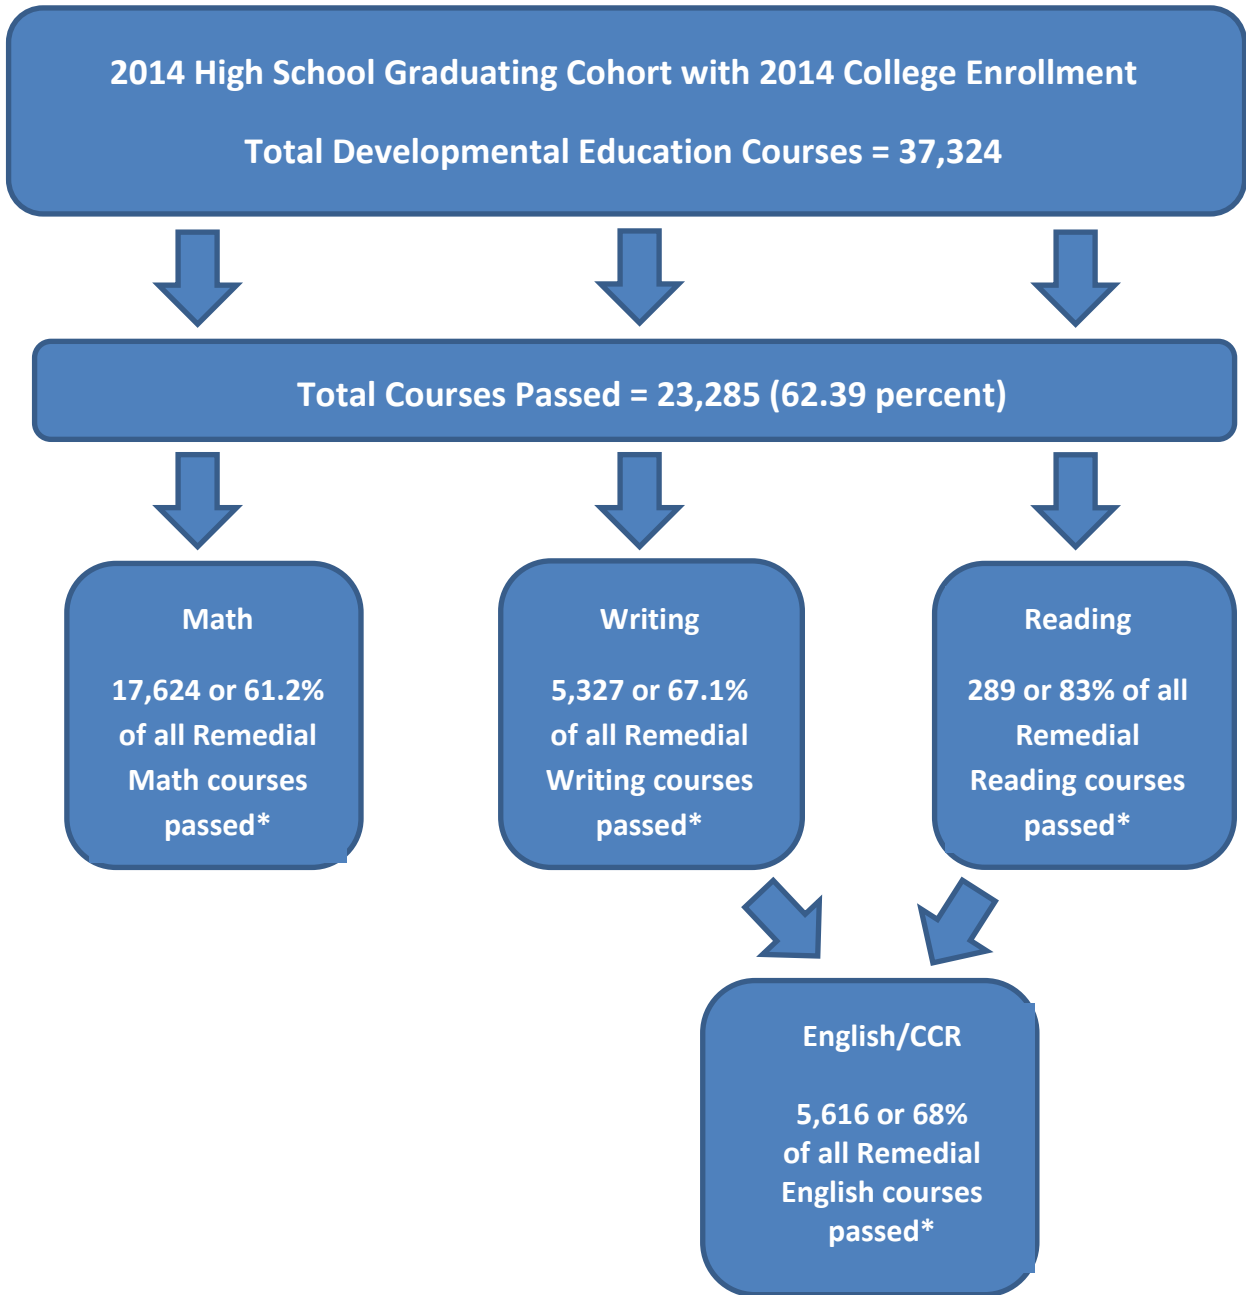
2014 High School Graduating Cohort with 2014 College Enrollment

Total Developmental Education Courses = 37,324

Total Courses Passed = 23,285 (62.39 percent)

Math

17,624 or 61.2% of all Remedial Math courses passed*

Writing

5,327 or 67.1% of all Remedial Writing courses passed*

Reading

289 or 83% of all Remedial Reading courses passed*

English/CCR

5,616 or 68% of all Remedial English courses passed*